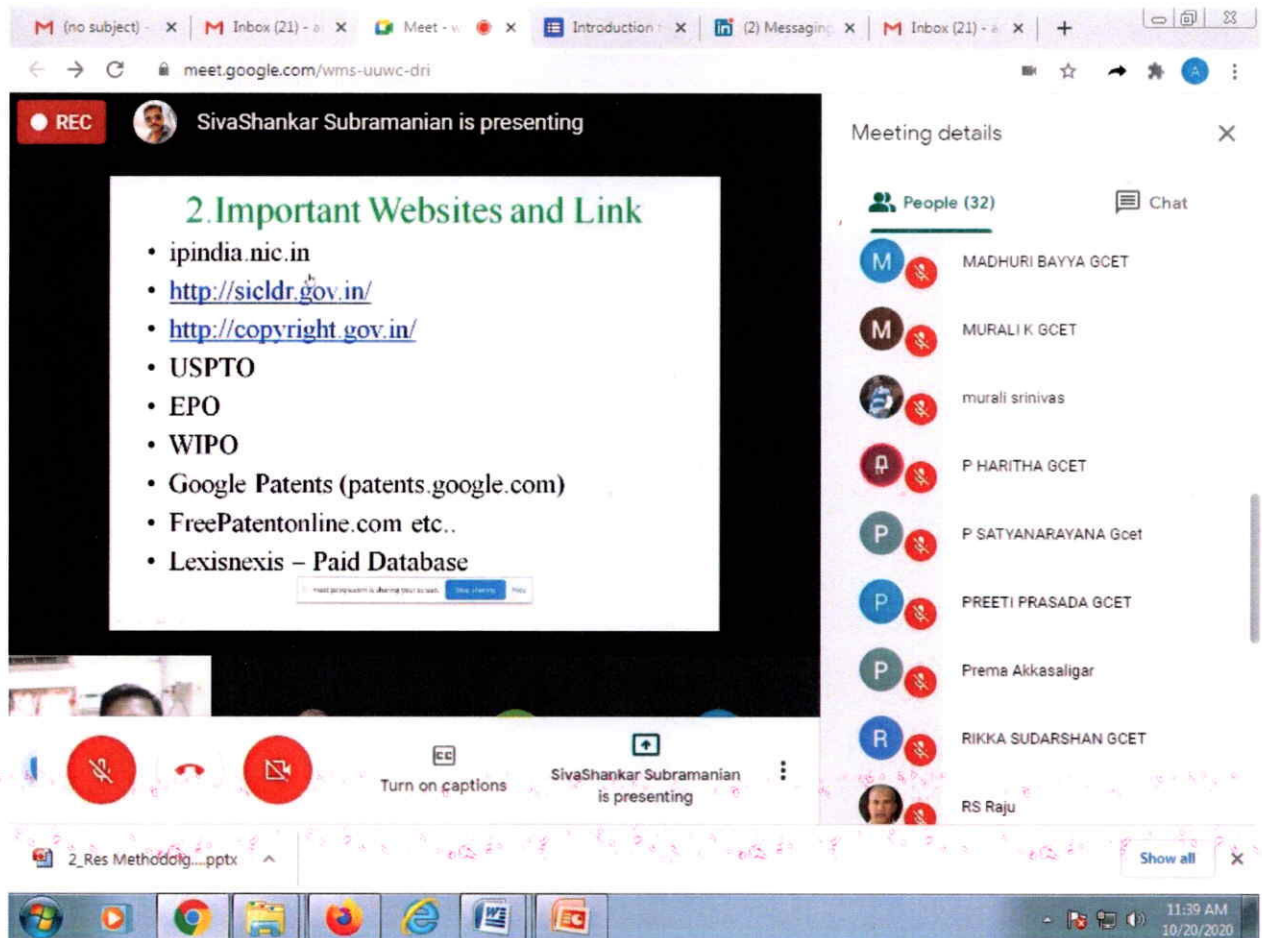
M (no subject) - ×
M Inbox (21) - a ×
Meet - ×
Introduction ×
(2) Messaging ×
M Inbox (21) - a ×
+

meet.google.com/wms-uuwc-dri

REC
SivaShankar Subramanian is presenting

2.Important Websites and Link
• ipindia.nic.in
• http://sicldr.gov.in/
• http://copyright.gov.in/
• USPTO
• EPO
• WIPO
• Google Patents (patents.google.com)
• FreePatentonline.com etc..
• Lexisnexis – Paid Database

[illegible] is sharing your screen. Stop sharing Hide

Turn on captions
SivaShankar Subramanian is presenting

Meeting details
People (32)
Chat
M MADHURI BAYYA GCET
M MURALI K GCET
murali srinivas
P HARITHA GCET
P P SATYANARAYANA Gcet
P PREETI PRASADA GCET
P Prema Akkasaligar
R RIKKA SUDARSHAN GCET
RS Raju

2_Res Methodolg....pptx
Show all

11:39 AM
10/20/2020